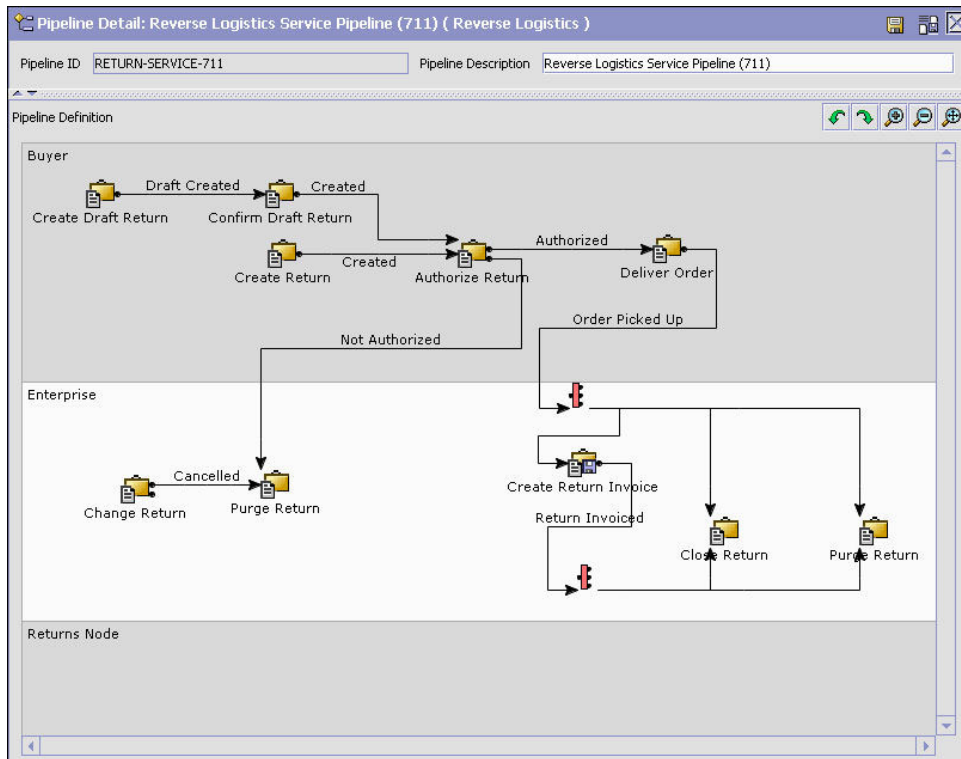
Pipeline Detail: Reverse Logistics Service Pipeline (711) ( Reverse Logistics )

Pipeline ID RETURN-SERVICE-711

Pipeline Description Reverse Logistics Service Pipeline (711)

Pipeline Definition

Buyer

Draft Created

Created

Create Draft Return

Confirm Draft Return

Created

Authorized

Create Return

Authorize Return

Deliver Order

Order Picked Up

Not Authorized

Enterprise

Cancelled

Change Return

Purge Return

Create Return Invoice

Return Invoiced

Close Return

Purge Return

Returns Node